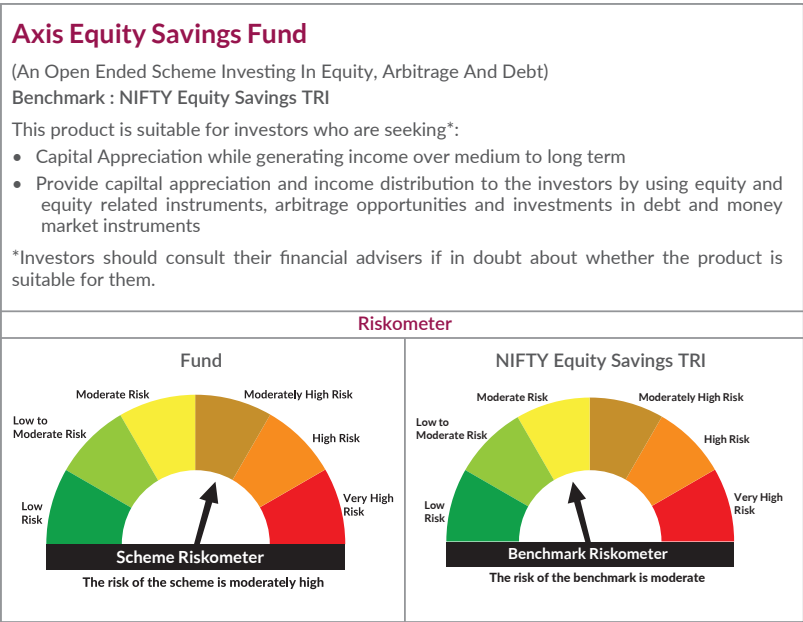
Axis Equity Savings Fund

(An Open Ended Scheme Investing In Equity, Arbitrage And Debt)
Benchmark : NIFTY Equity Savings TRI

This product is suitable for investors who are seeking*:

- Capital Appreciation while generating income over medium to long term
- Provide capiltal appreciation and income distribution to the investors by using equity and equity related instruments, arbitrage opportunities and investments in debt and money market instruments

*Investors should consult their financial advisers if in doubt about whether the product is suitable for them.

Riskometer

Fund

Moderate Risk
Moderately High Risk
Low to Moderate Risk
High Risk
Low Risk
Very High Risk

Scheme Riskometer
The risk of the scheme is moderately high

NIFTY Equity Savings TRI

Moderate Risk
Moderately High Risk
Low to Moderate Risk
High Risk
Low Risk
Very High Risk

Benchmark Riskometer
The risk of the benchmark is moderate